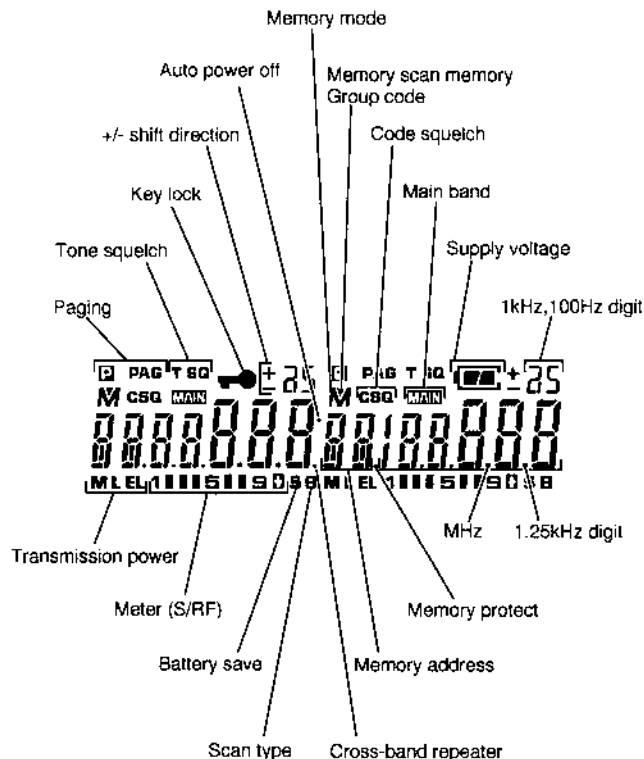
Memory mode

Auto power off

Memory scan memory
Group code

+/- shift direction

Code squelch

Key lock

Main band

Tone squelch

Supply voltage

Paging

1kHz,100Hz digit

P PAG T SQ
M CSQ MAIN

P PAG T SQ
M CSQ MAIN

M L E L 1 5 9 S B
M L E L 1 5 9 S B

Transmission power

MHz

1.25kHz digit

Meter (S/RF)

Memory protect

Battery save

Memory address

Scan type

Cross-band repeater